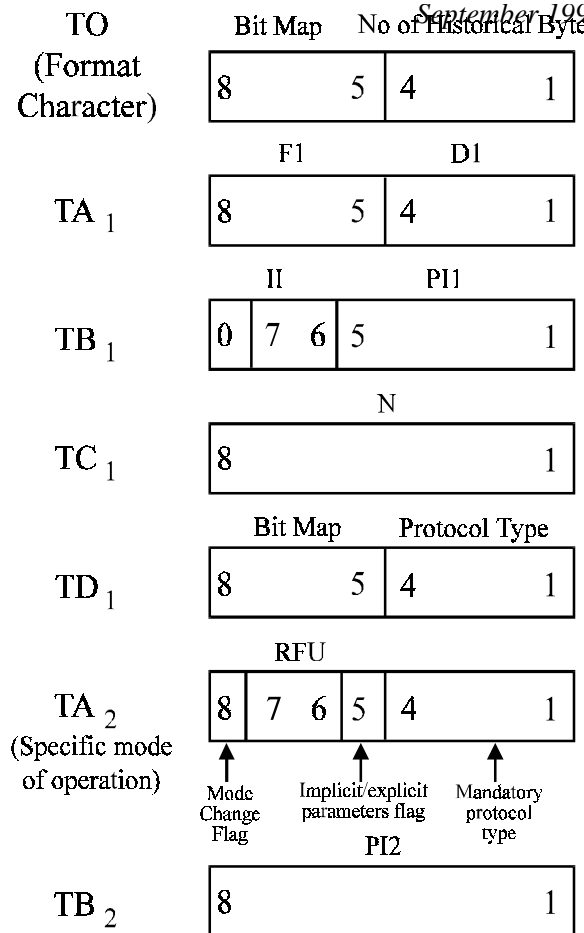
September 199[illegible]

TO (Format Character)

Bit Map | No of Historical Byte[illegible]

8 5 | 4 1

F1 D1

TA $_1$

8 5 | 4 1

II PI1

TB $_1$

0 | 7 6 | 5 1

N

TC $_1$

8 1

Bit Map Protocol Type

TD $_1$

8 5 | 4 1

RFU

TA $_2$ (Specific mode of operation)

8 | 7 6 | 5 | 4 1

Mode Change Flag

Implicit/explicit parameters flag

Mandatory protocol type

PI2

TB $_2$

8 1